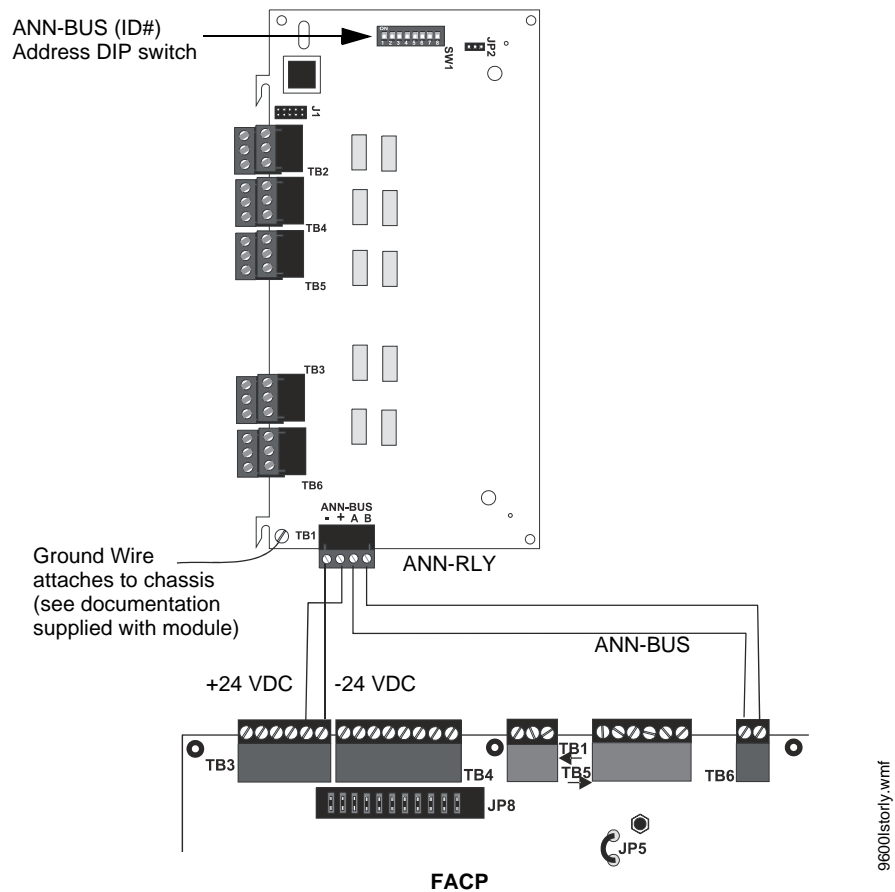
ANN-BUS (ID#)
Address DIP switch

ON
1 2 3 4 5 6 7 8
SW1
JP2
J1
TB2
TB4
TB5
TB3
TB6
ANN-BUS
- + A B
TB1

Ground Wire attaches to chassis (see documentation supplied with module)

ANN-RLY

ANN-BUS

+24 VDC
-24 VDC

TB3
TB4
TB1
TB5
TB6
JP8
JP5

FACP

9600lstorly.wmf